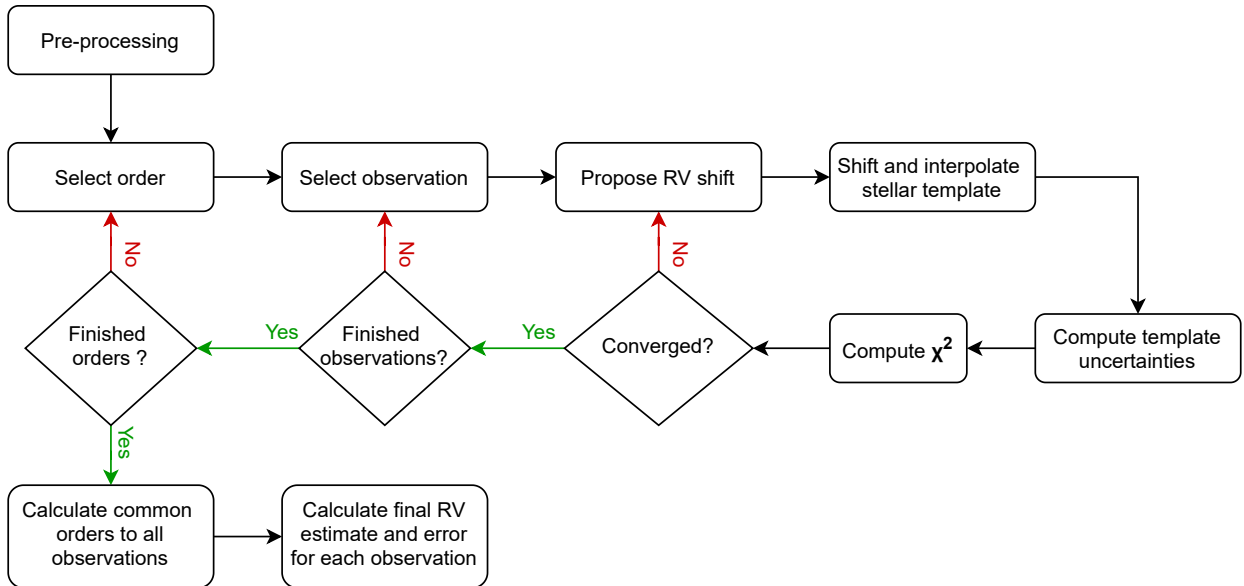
Pre-processing

Select order

Select observation

Propose RV shift

Shift and interpolate stellar template

Compute template uncertainties

Compute $\chi^2$

Converged?

No

Yes

Finished observations?

No

Yes

Finished orders ?

No

Yes

Calculate common orders to all observations

Calculate final RV estimate and error for each observation